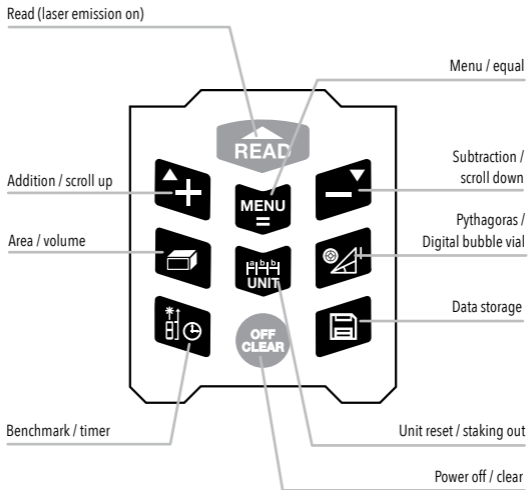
Read (laser emission on)

Menu / equal

READ

Addition / scroll up

MENU =

Subtraction / scroll down

Area / volume

Pythagoras / Digital bubble vial

UNIT

Data storage

OFF CLEAR

Benchmark / timer

Unit reset / staking out

Power off / clear